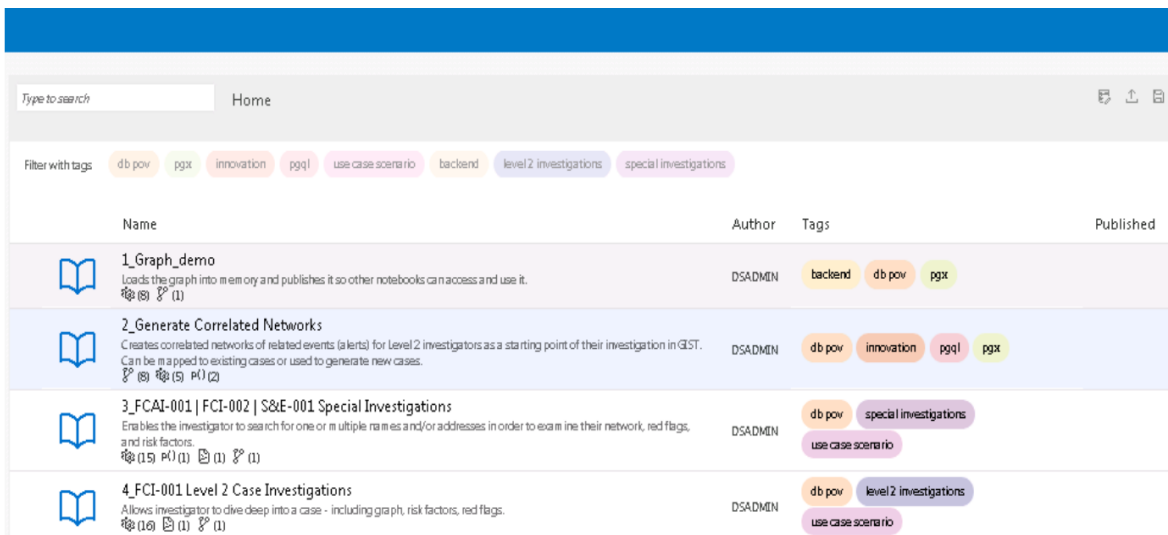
Type to search

Home

Filter with tags db pov pgx innovation pgql use case scenario backend level 2 investigations special investigations

| | Name | Author | Tags | Published |
|---|---|---|---|---|
| | 1_Graph_demo Loads the graph into memory and publishes it so other notebooks can access and use it. (8) (1) | DSADMIN | backend db pov pgx | |
| | 2_Generate Correlated Networks Creates correlated networks of related events (alerts) for Level 2 investigators as a starting point of their investigation in GIST. Can be mapped to existing cases or used to generate new cases. (8) (5) (2) | DSADMIN | db pov innovation pgql pgx | |
| | 3_FCAI-001 \| FCI-002 \| S&E-001 Special Investigations Enables the investigator to search for one or multiple names and/or addresses in order to examine their network, red flags, and risk factors. (15) (1) (1) (1) | DSADMIN | db pov special investigations use case scenario | |
| | 4_FCI-001 Level 2 Case Investigations Allows investigator to dive deep into a case - including graph, risk factors, red flags. (16) (1) (1) | DSADMIN | db pov level 2 investigations use case scenario | |